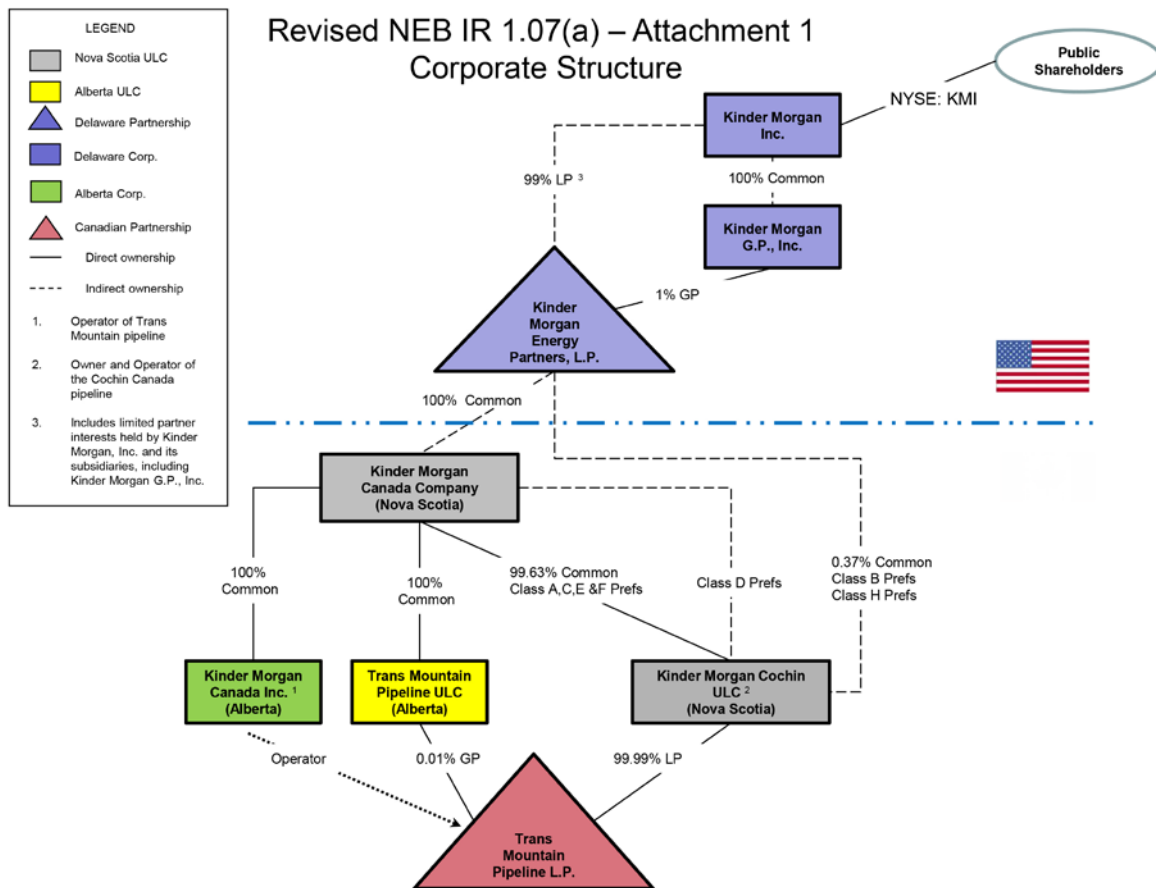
LEGEND

Nova Scotia ULC

Alberta ULC

Delaware Partnership

Delaware Corp.

Alberta Corp.

Canadian Partnership

Direct ownership

Indirect ownership

1. Operator of Trans Mountain pipeline

2. Owner and Operator of the Cochin Canada pipeline

3. Includes limited partner interests held by Kinder Morgan, Inc. and its subsidiaries, including Kinder Morgan G.P., Inc.

Revised NEB IR 1.07(a) – Attachment 1
Corporate Structure

Public Shareholders

NYSE: KMI

Kinder Morgan Inc.

100% Common

Kinder Morgan G.P., Inc.

99% LP $^3$

1% GP

Kinder Morgan Energy Partners, L.P.

100% Common

Kinder Morgan Canada Company (Nova Scotia)

100% Common

100% Common

99.63% Common Class A,C,E &F Prefs

Class D Prefs

0.37% Common Class B Prefs Class H Prefs

Kinder Morgan Canada Inc. $^1$ (Alberta)

Trans Mountain Pipeline ULC (Alberta)

Kinder Morgan Cochin ULC $^2$ (Nova Scotia)

Operator

0.01% GP

99.99% LP

Trans Mountain Pipeline L.P.